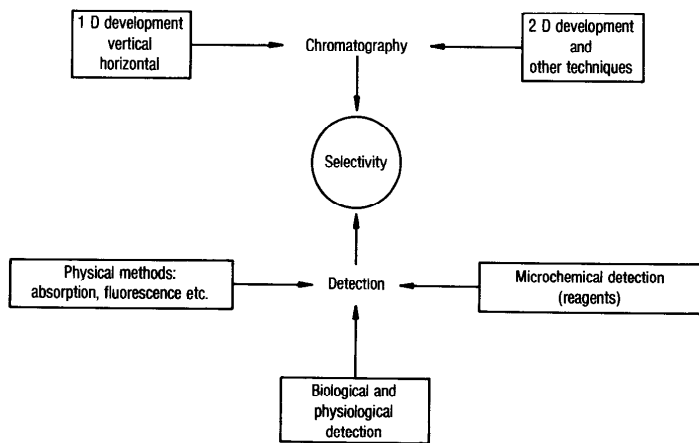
1 D development
vertical
horizontal

Chromatography

2 D development
and
other techniques

Selectivity

Physical methods:
absorption, fluorescence etc.

Detection

Microchemical detection
(reagents)

Biological and
physiological
detection